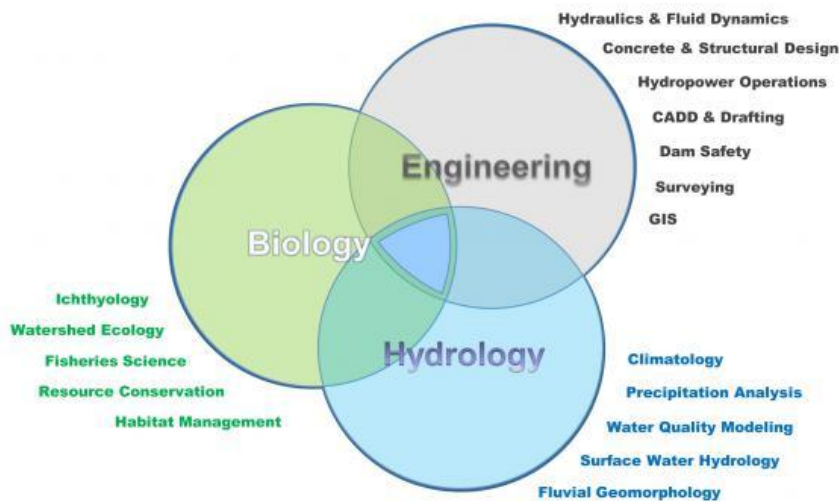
Hydraulics & Fluid Dynamics
Concrete & Structural Design
Hydropower Operations
CADD & Drafting
Dam Safety
Surveying
GIS

Engineering

Biology

Hydrology

Ichthyology
Watershed Ecology
Fisheries Science
Resource Conservation
Habitat Management

Climatology
Precipitation Analysis
Water Quality Modeling
Surface Water Hydrology
Fluvial Geomorphology